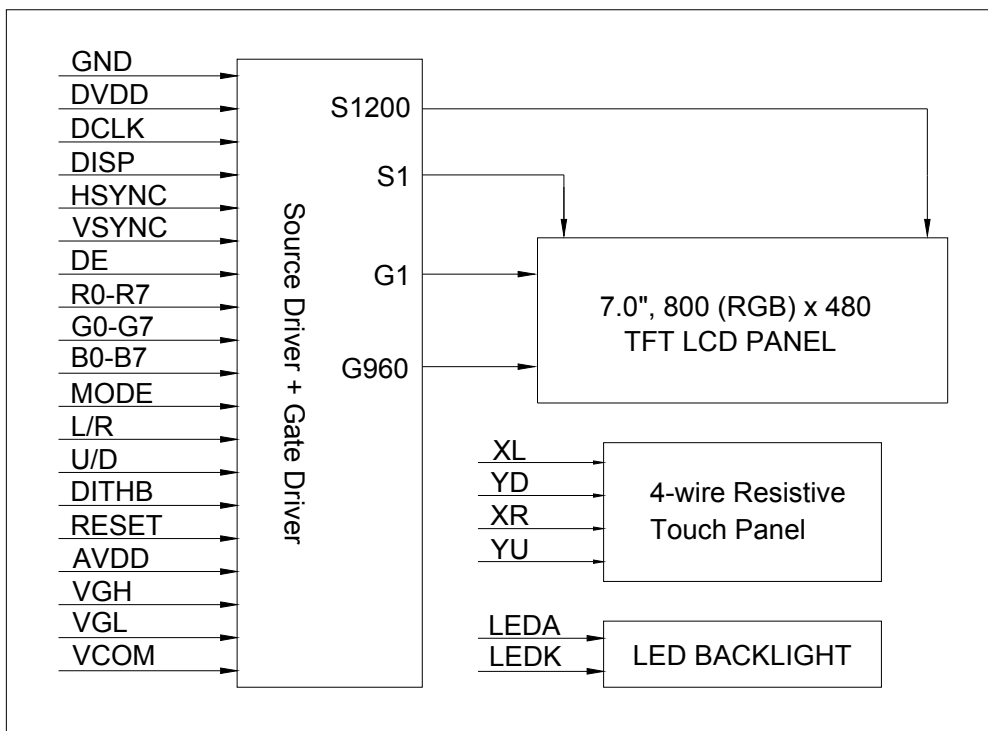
GND
DVDD
DCLK
DISP
HSYNC
VSYNC
DE
R0-R7
G0-G7
B0-B7
MODE
L/R
U/D
DITHB
RESET
AVDD
VGH
VGL
VCOM

Source Driver + Gate Driver

S1200
S1
G1
G960

7.0", 800 (RGB) x 480
TFT LCD PANEL

XL
YD
XR
YU

4-wire Resistive
Touch Panel

LEDA
LEDK

LED BACKLIGHT